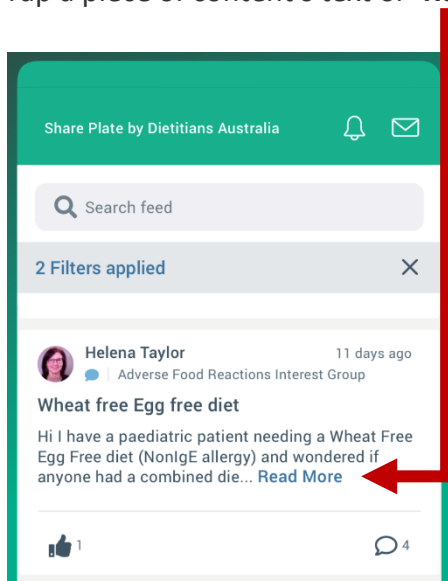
Tap a piece of content's text or "R

Share Plate by Dietitians Australia

Search feed

2 Filters applied

Helena Taylor
11 days ago
Adverse Food Reactions Interest Group

Wheat free Egg free diet

Hi I have a paediatric patient needing a Wheat Free Egg Free diet (NonIgE allergy) and wondered if anyone had a combined die... Read More

1

4